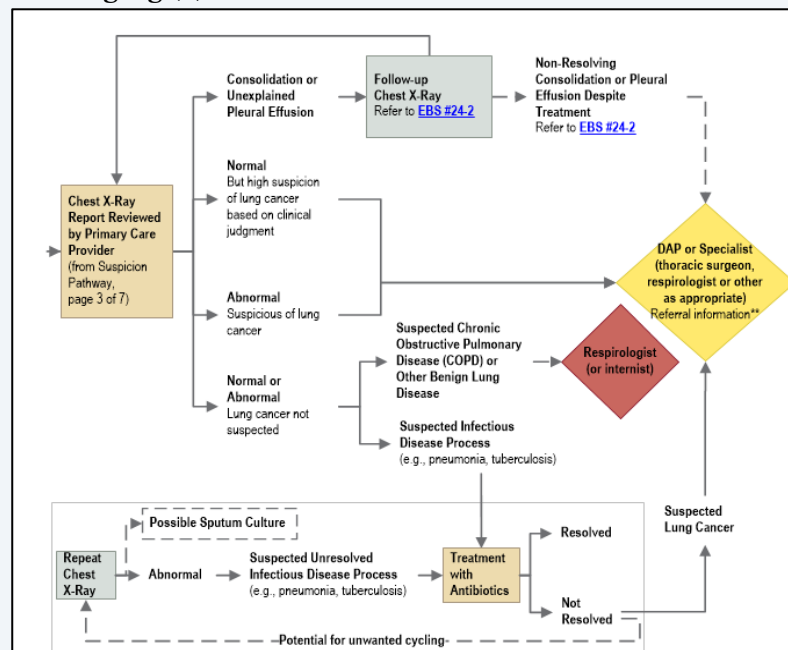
Chest X-Ray Report Reviewed by Primary Care Provider (from Suspicion Pathway, page 3 of 7)

Consolidation or Unexplained Pleural Effusion

Follow-up Chest X-Ray Refer to EBS #24-2

Non-Resolving Consolidation or Pleural Effusion Despite Treatment Refer to EBS #24-2

Normal But high suspicion of lung cancer based on clinical judgment

Abnormal Suspicious of lung cancer

DAP or Specialist (thoracic surgeon, respirologist or other as appropriate) Referral information**

Normal or Abnormal Lung cancer not suspected

Suspected Chronic Obstructive Pulmonary Disease (COPD) or Other Benign Lung Disease

Respirologist (or internist)

Suspected Infectious Disease Process (e.g., pneumonia, tuberculosis)

Possible Sputum Culture

Repeat Chest X-Ray

Abnormal

Suspected Unresolved Infectious Disease Process (e.g., pneumonia, tuberculosis)

Treatment with Antibiotics

Resolved

Not Resolved

Suspected Lung Cancer

Potential for unwanted cycling